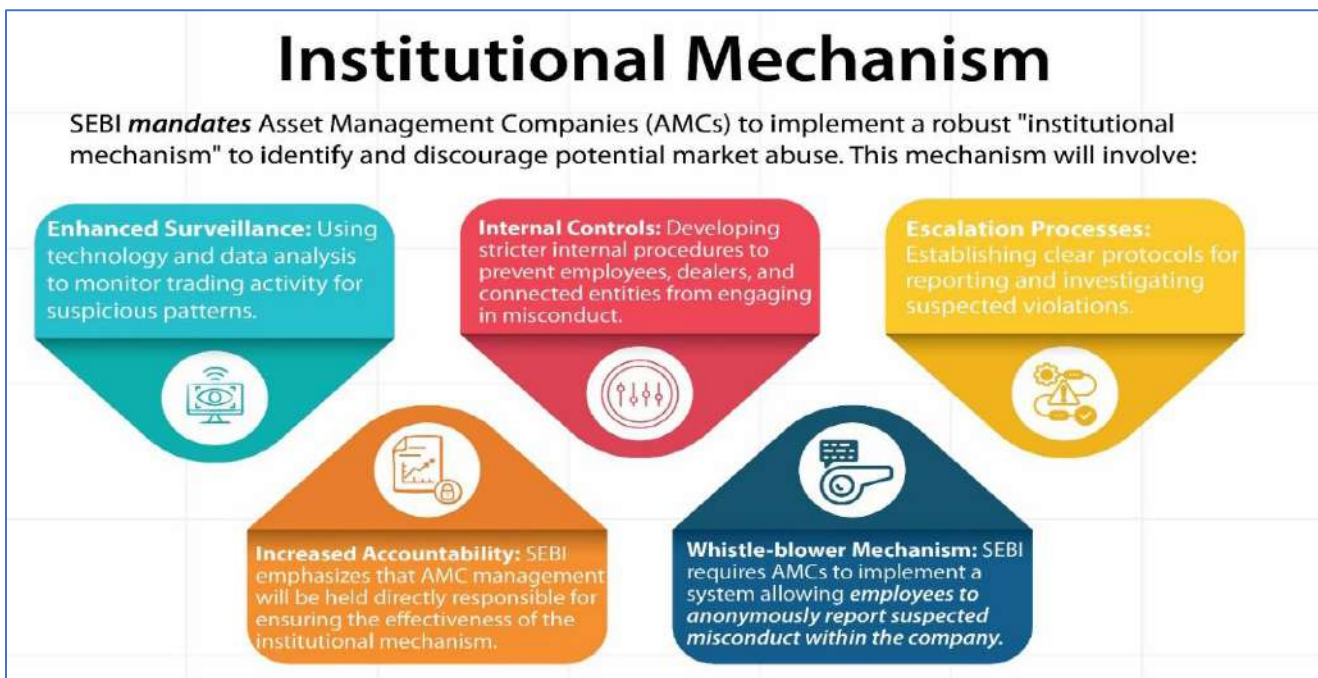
Institutional Mechanism

SEBI mandates Asset Management Companies (AMCs) to implement a robust "institutional mechanism" to identify and discourage potential market abuse. This mechanism will involve:

Enhanced Surveillance: Using technology and data analysis to monitor trading activity for suspicious patterns.

Internal Controls: Developing stricter internal procedures to prevent employees, dealers, and connected entities from engaging in misconduct.

Escalation Processes: Establishing clear protocols for reporting and investigating suspected violations.

Increased Accountability: SEBI emphasizes that AMC management will be held directly responsible for ensuring the effectiveness of the institutional mechanism.

Whistle-blower Mechanism: SEBI requires AMCs to implement a system allowing employees to anonymously report suspected misconduct within the company.